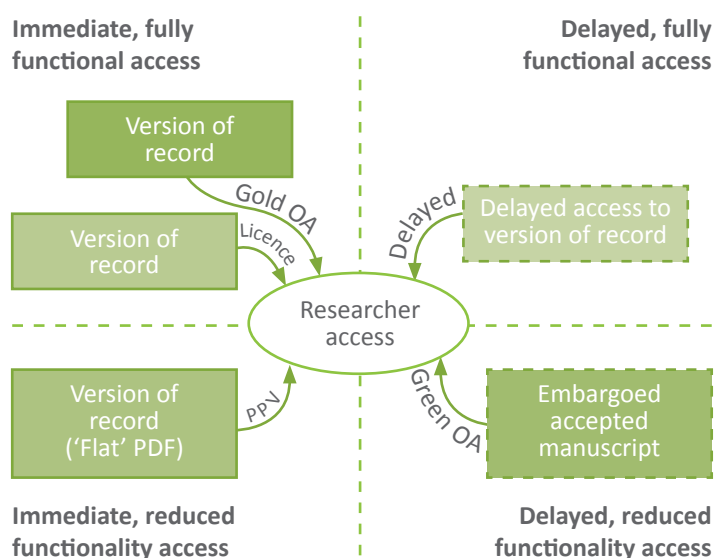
Immediate, fully functional access

Delayed, fully functional access

Version of record

Gold OA

Version of record

Licence

Delayed

Delayed access to version of record

Researcher access

Version of record ('Flat' PDF)

PPV

Green OA

Embargoed accepted manuscript

Immediate, reduced functionality access

Delayed, reduced functionality access